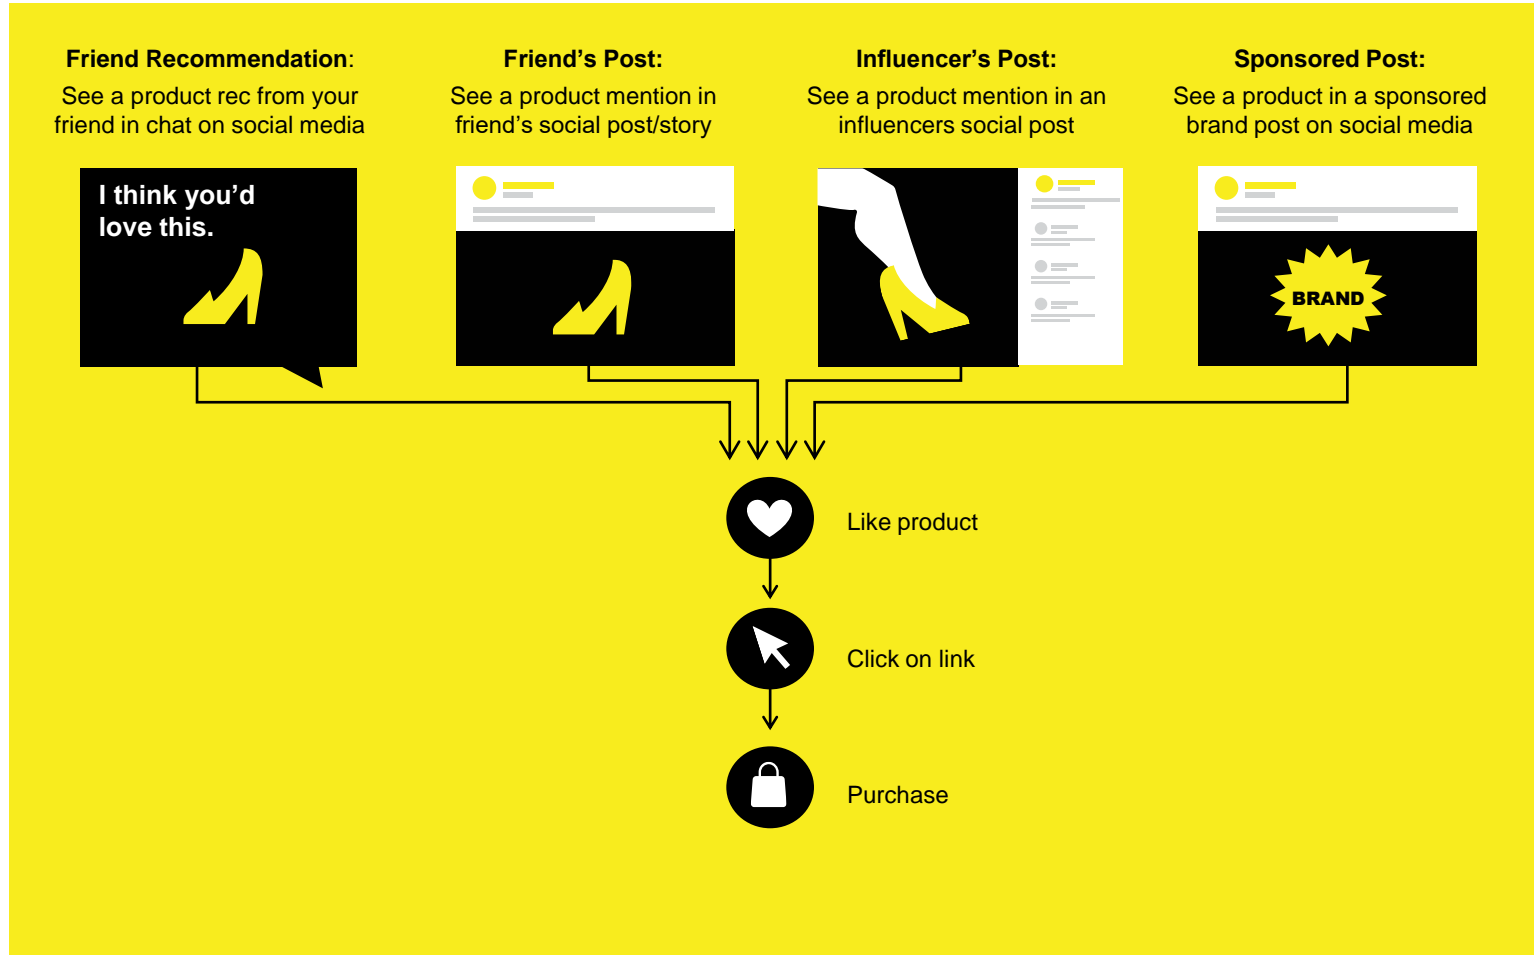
Friend Recommendation:
See a product rec from your friend in chat on social media

Friend’s Post:
See a product mention in friend’s social post/story

Influencer’s Post:
See a product mention in an influencers social post

Sponsored Post:
See a product in a sponsored brand post on social media

I think you’d love this.

BRAND

Like product

Click on link

Purchase